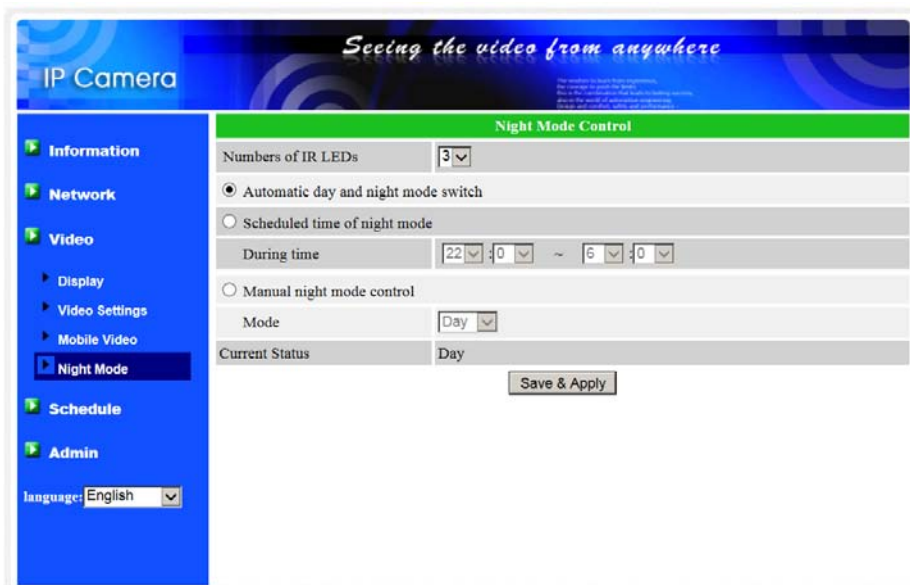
IP Camera

Seeing the video from anywhere

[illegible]

Information

Network

Video

Display

Video Settings

Mobile Video

Night Mode

Schedule

Admin

language: English

Night Mode Control

Numbers of IR LEDs 3

Automatic day and night mode switch

Scheduled time of night mode

During time 22 : 0 ~ 6 : 0

Manual night mode control

Mode Day

Current Status Day

Save & Apply